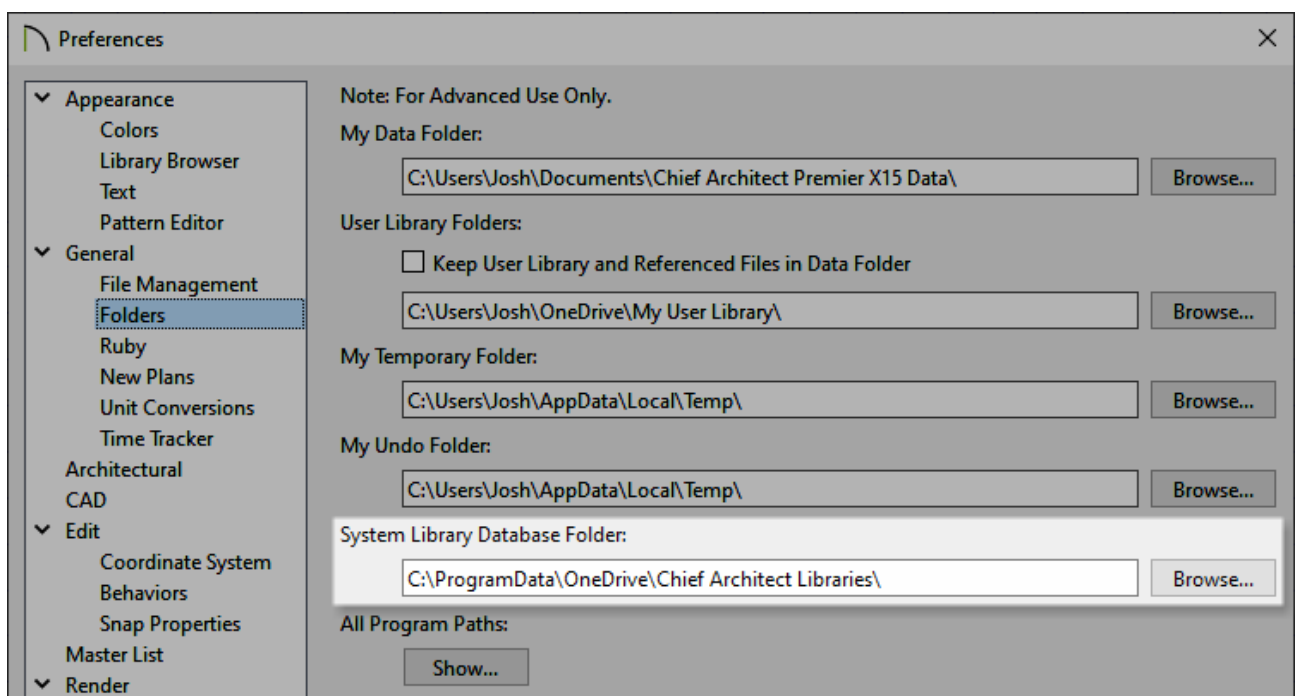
Preferences

× 

Appearance
Colors
Library Browser
Text
Pattern Editor
General
File Management
Folders
Ruby
New Plans
Unit Conversions
Time Tracker
Architectural
CAD
Edit
Coordinate System
Behaviors
Snap Properties
Master List
Render

Note: For Advanced Use Only.

My Data Folder:

C:\Users\Josh\Documents\Chief Architect Premier X15 Data\

Browse...

User Library Folders:

Keep User Library and Referenced Files in Data Folder

C:\Users\Josh\OneDrive\My User Library\

Browse...

My Temporary Folder:

C:\Users\Josh\AppData\Local\Temp\

Browse...

My Undo Folder:

C:\Users\Josh\AppData\Local\Temp\

Browse...

System Library Database Folder:

C:\ProgramData\OneDrive\Chief Architect Libraries\

Browse...

All Program Paths:

Show...